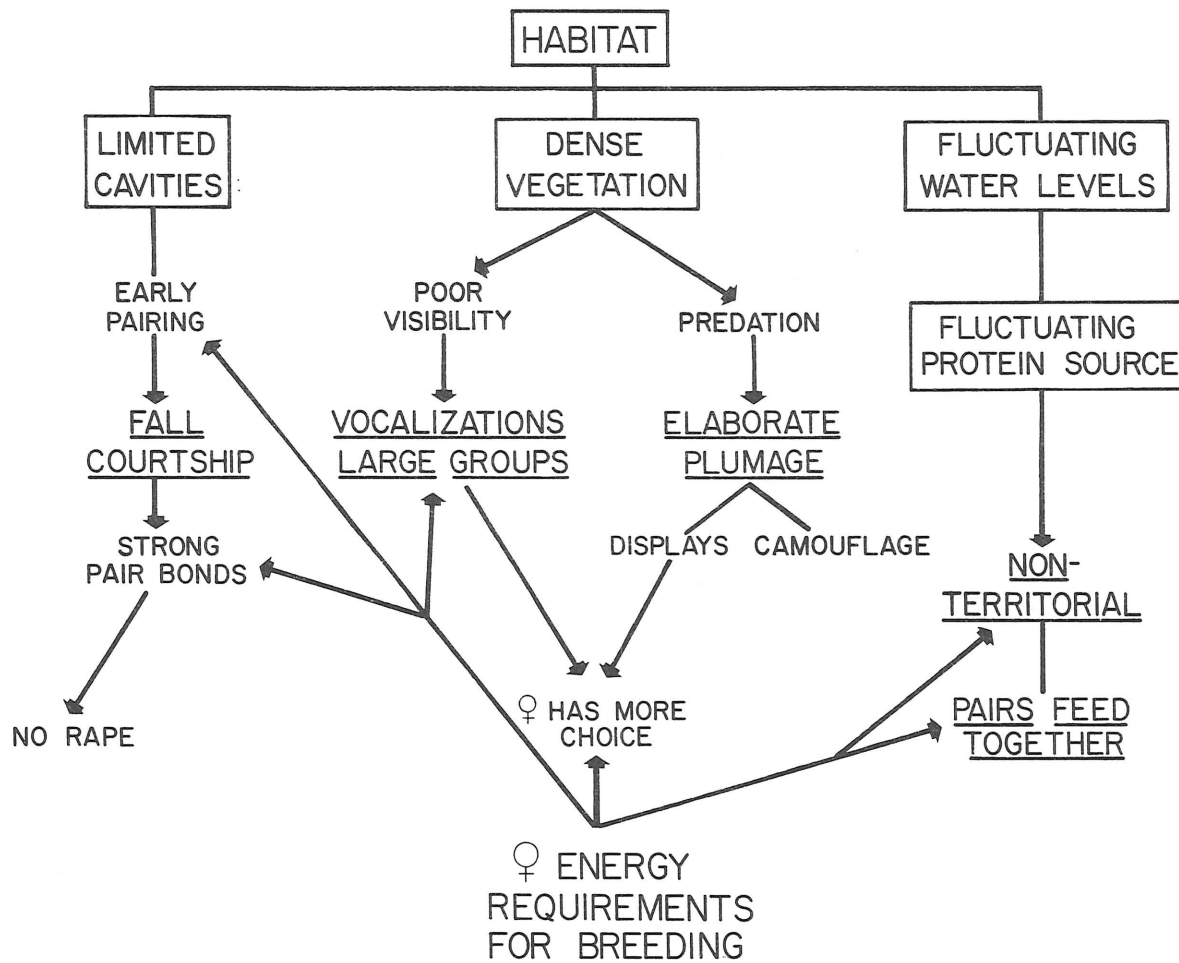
HABITAT

LIMITED CAVITIES

DENSE VEGETATION

FLUCTUATING WATER LEVELS

EARLY PAIRING

POOR VISIBILITY

PREDATION

FLUCTUATING PROTEIN SOURCE

FALL COURTSHIP

VOCALIZATIONS LARGE GROUPS

ELABORATE PLUMAGE

STRONG PAIR BONDS

DISPLAYS

CAMOUFLAGE

NON-TERRITORIAL

NO RAPE

♀ HAS MORE CHOICE

PAIRS FEED TOGETHER

♀ ENERGY REQUIREMENTS FOR BREEDING